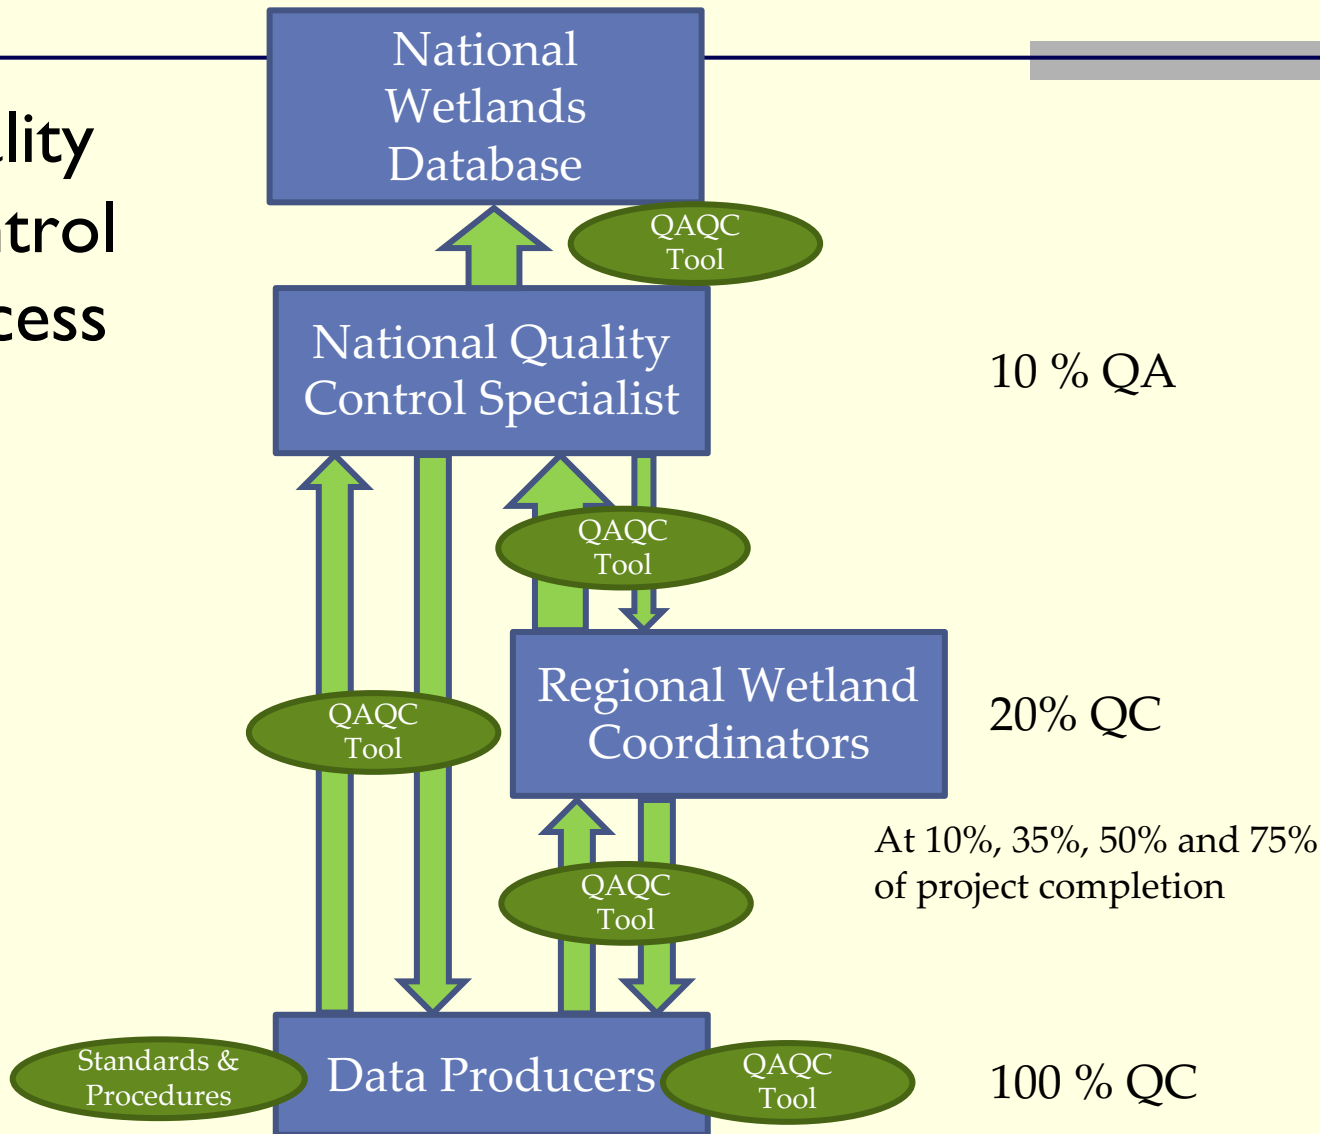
lity
trol
cess

National Wetlands Database

QAQC Tool

National Quality Control Specialist

10 % QA

QAQC Tool

QAQC Tool

Regional Wetland Coordinators

20% QC

At 10%, 35%, 50% and 75% of project completion

QAQC Tool

Standards & Procedures

Data Producers

QAQC Tool

100 % QC